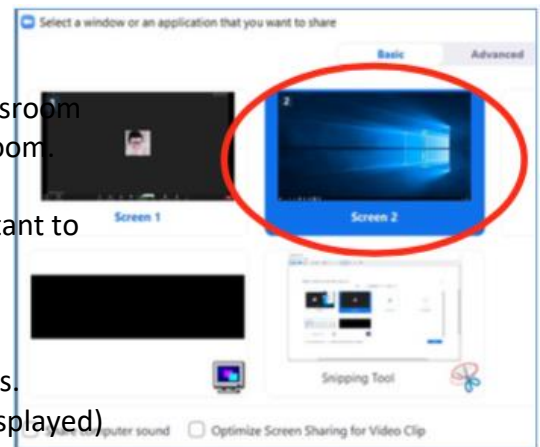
Select a window or an application that you want to share

Basic

Advanced

sroom

oom.

tant to

Screen 1

2

Screen 2

s.

splayed)

Snipping Tool

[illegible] computer sound

Optimize Screen Sharing for Video Clip